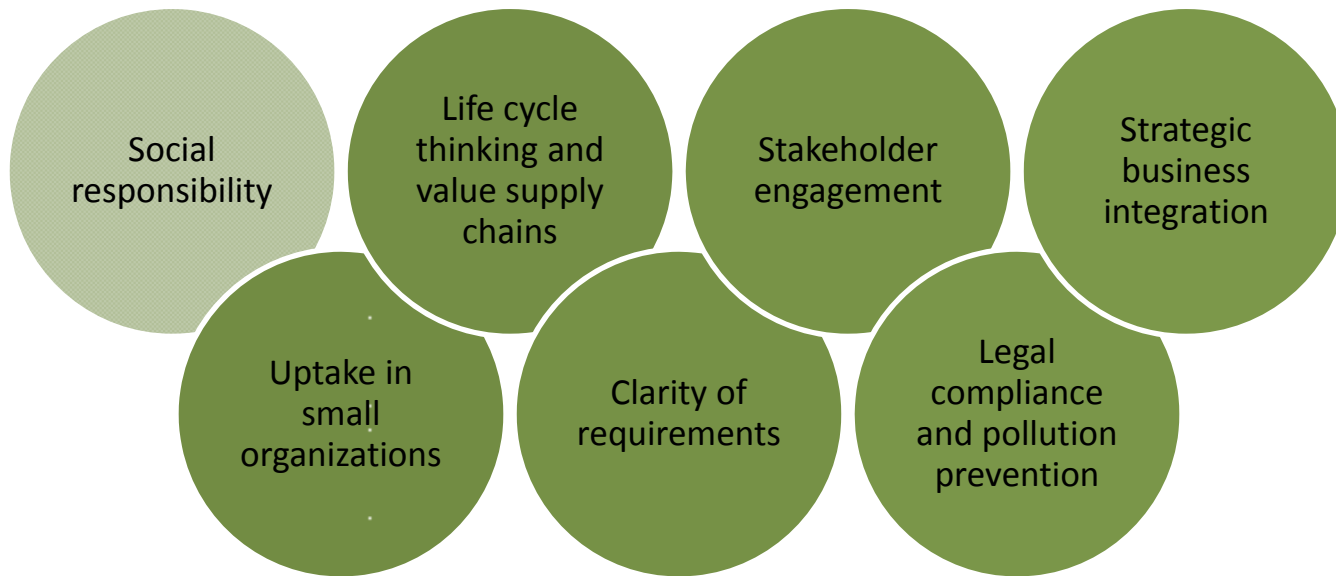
Social responsibility

Life cycle thinking and value supply chains

Stakeholder engagement

Strategic business integration

Uptake in small organizations

Clarity of requirements

Legal compliance and pollution prevention